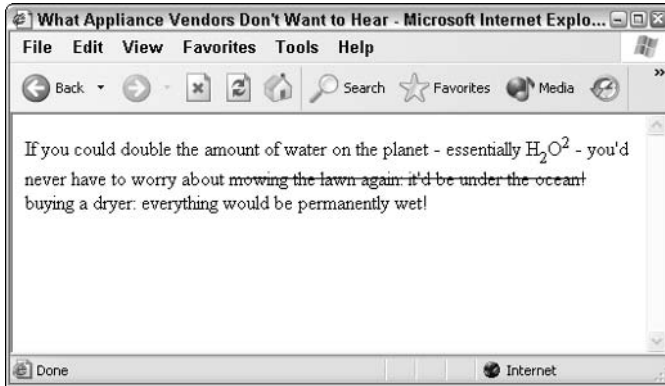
What Appliance Vendors Don't Want to Hear - Microsoft Internet Explo...

File Edit View Favorites Tools Help

Back Search Favorites Media

If you could double the amount of water on the planet - essentially $H_2O^2$ - you'd never have to worry about ~~mowing the lawn again: it'd be under the ocean!~~ buying a dryer: everything would be permanently wet!

Done

Internet